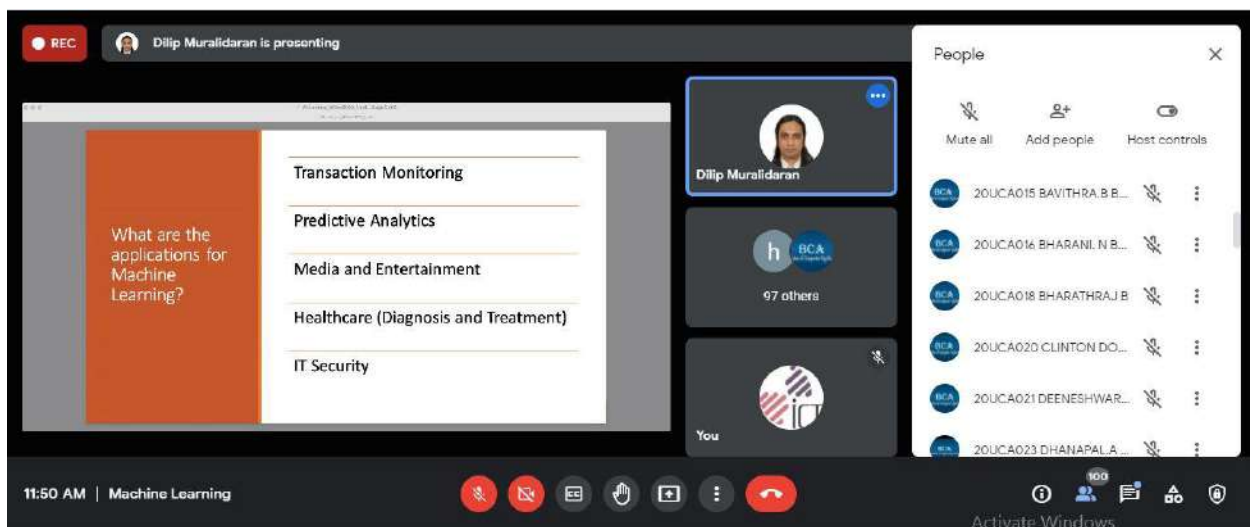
REC

Dilip Muralidaran is presenting

What are the applications for Machine Learning?

Transaction Monitoring

Predictive Analytics

Media and Entertainment

Healthcare (Diagnosis and Treatment)

IT Security

Dilip Muralidaran

h BCA

97 others

You

People

Mute all

Add people

Host controls

20UCA015 BAVITHRA.B.B...

20UCA016 BHARANI. N B...

20UCA018 BHARATHRAJ B

20UCA020 CLINTON DO...

20UCA021 DEENESHWAR...

20UCA023 DHANAPAL.A...

11:50 AM | Machine Learning

100

Activate Windows